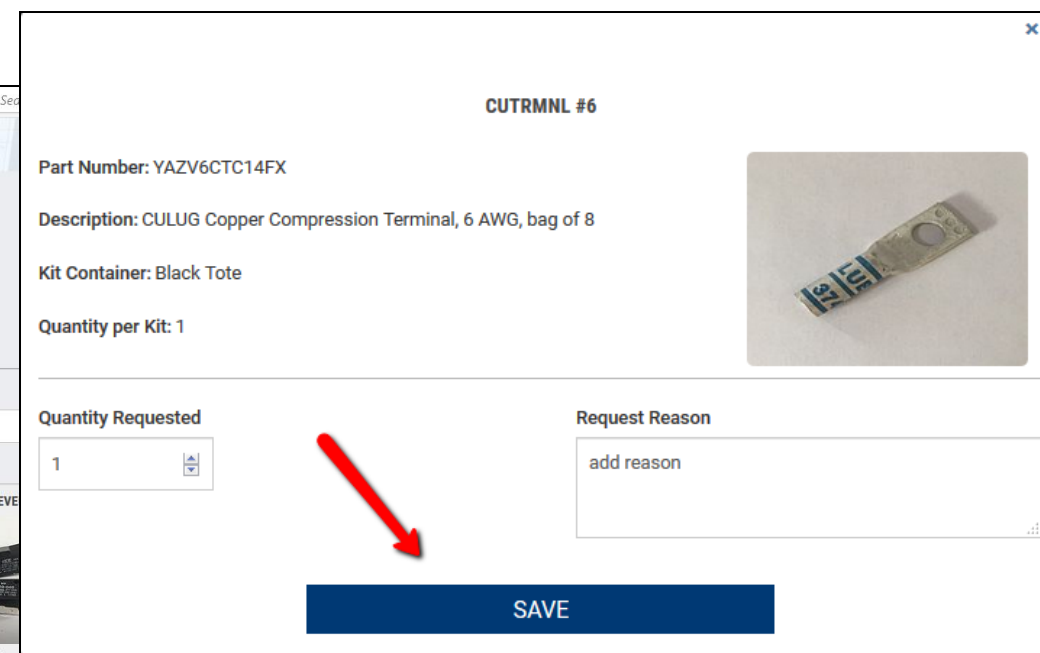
×

CUTRMNL #6

Part Number: YAZV6CTC14FX

Description: CULUG Copper Compression Terminal, 6 AWG, bag of 8

Kit Container: Black Tote

Quantity per Kit: 1

Quantity Requested

1

Request Reason

add reason

SAVE